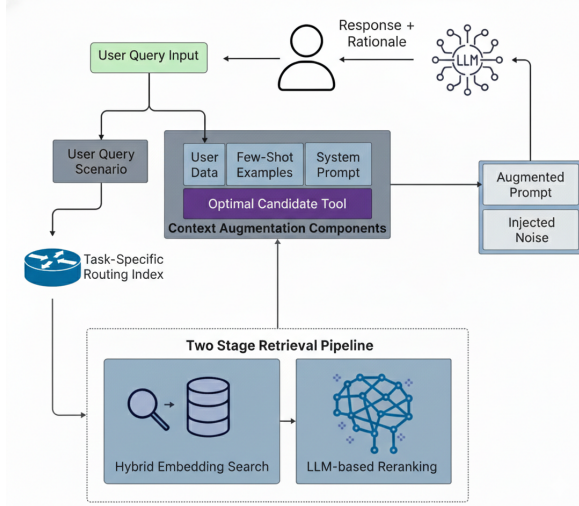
Response +
Rationale

User Query Input

LLM

User Query Scenario

User Data

Few-Shot Examples

System Prompt

Optimal Candidate Tool

Context Augmentation Components

Augmented Prompt

Injected Noise

Task-Specific Routing Index

Two Stage Retrieval Pipeline

Hybrid Embedding Search

LLM-based Reranking